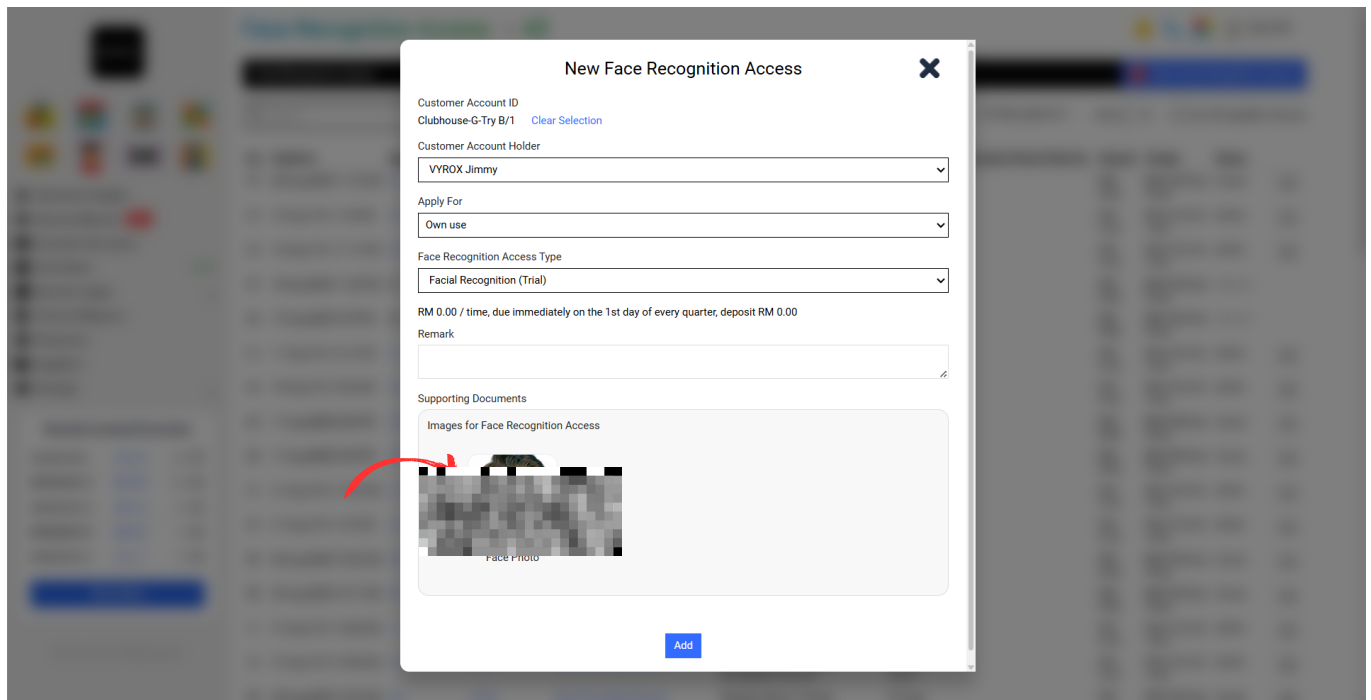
New Face Recognition Access

Customer Account ID
Clubhouse-G-Try B/1 Clear Selection

Customer Account Holder
VYROX Jimmy

Apply For
Own use

Face Recognition Access Type
Facial Recognition (Trial)

RM 0.00 / time, due immediately on the 1st day of every quarter, deposit RM 0.00

Remark

Supporting Documents

Images for Face Recognition Access

Face Photo

Add